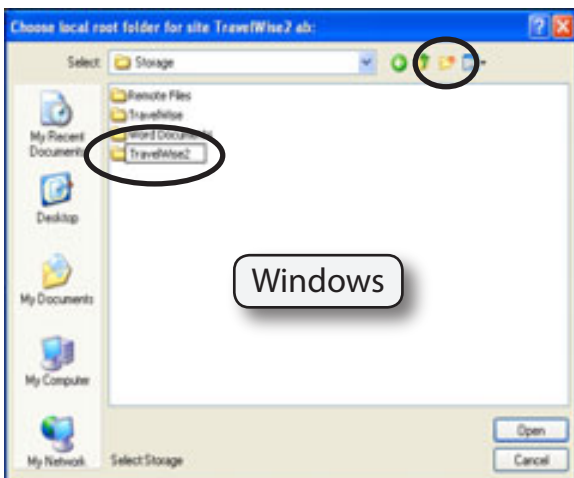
Choose local root folder for site TravelWise2 ab:

Select: Storage

Remote Files
TravelWise
Word Documents
TravelWise2

My Recent Documents

Desktop

My Documents

My Computer

My Network

Windows

Select Storage

Open

Cancel